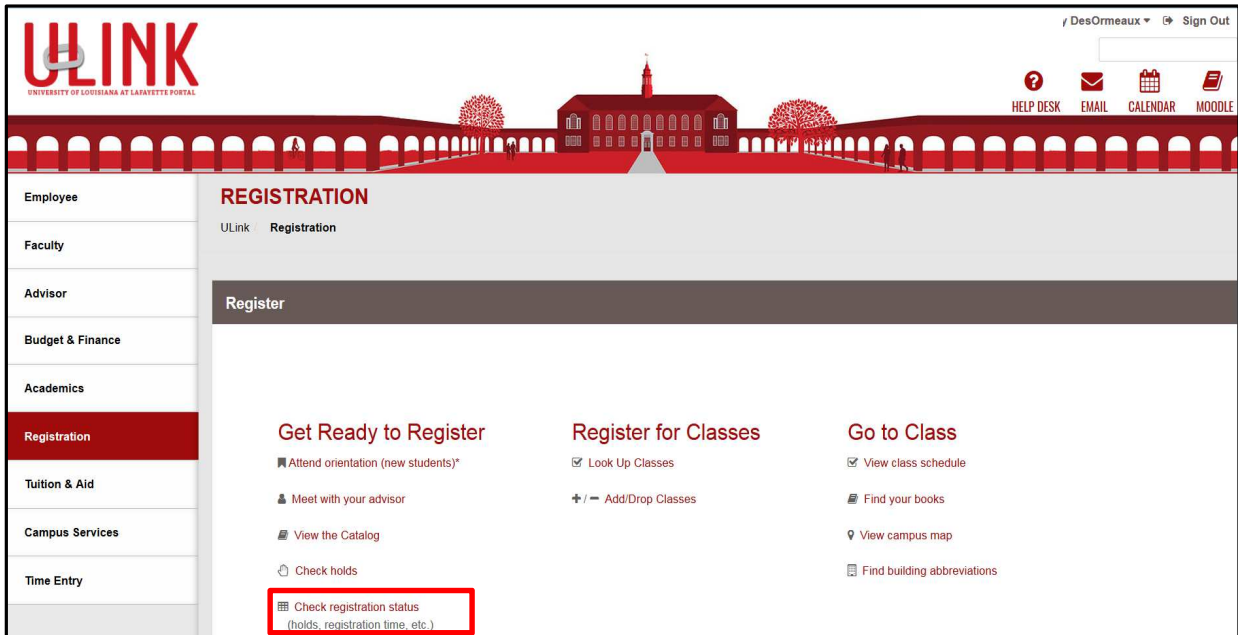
ULINK
UNIVERSITY OF LOUISIANA AT LAFAYETTE PORTAL

y DesOrmeaux ▾ Sign Out

HELP DESK EMAIL CALENDAR MOODLE

Employee
Faculty
Advisor
Budget & Finance
Academics
Registration
Tuition & Aid
Campus Services
Time Entry

REGISTRATION
ULink Registration

Register

Get Ready to Register
Attend orientation (new students)*
Meet with your advisor
View the Catalog
Check holds
Check registration status (holds, registration time, etc.)

Register for Classes
Look Up Classes
+ / − Add/Drop Classes

Go to Class
View class schedule
Find your books
View campus map
Find building abbreviations